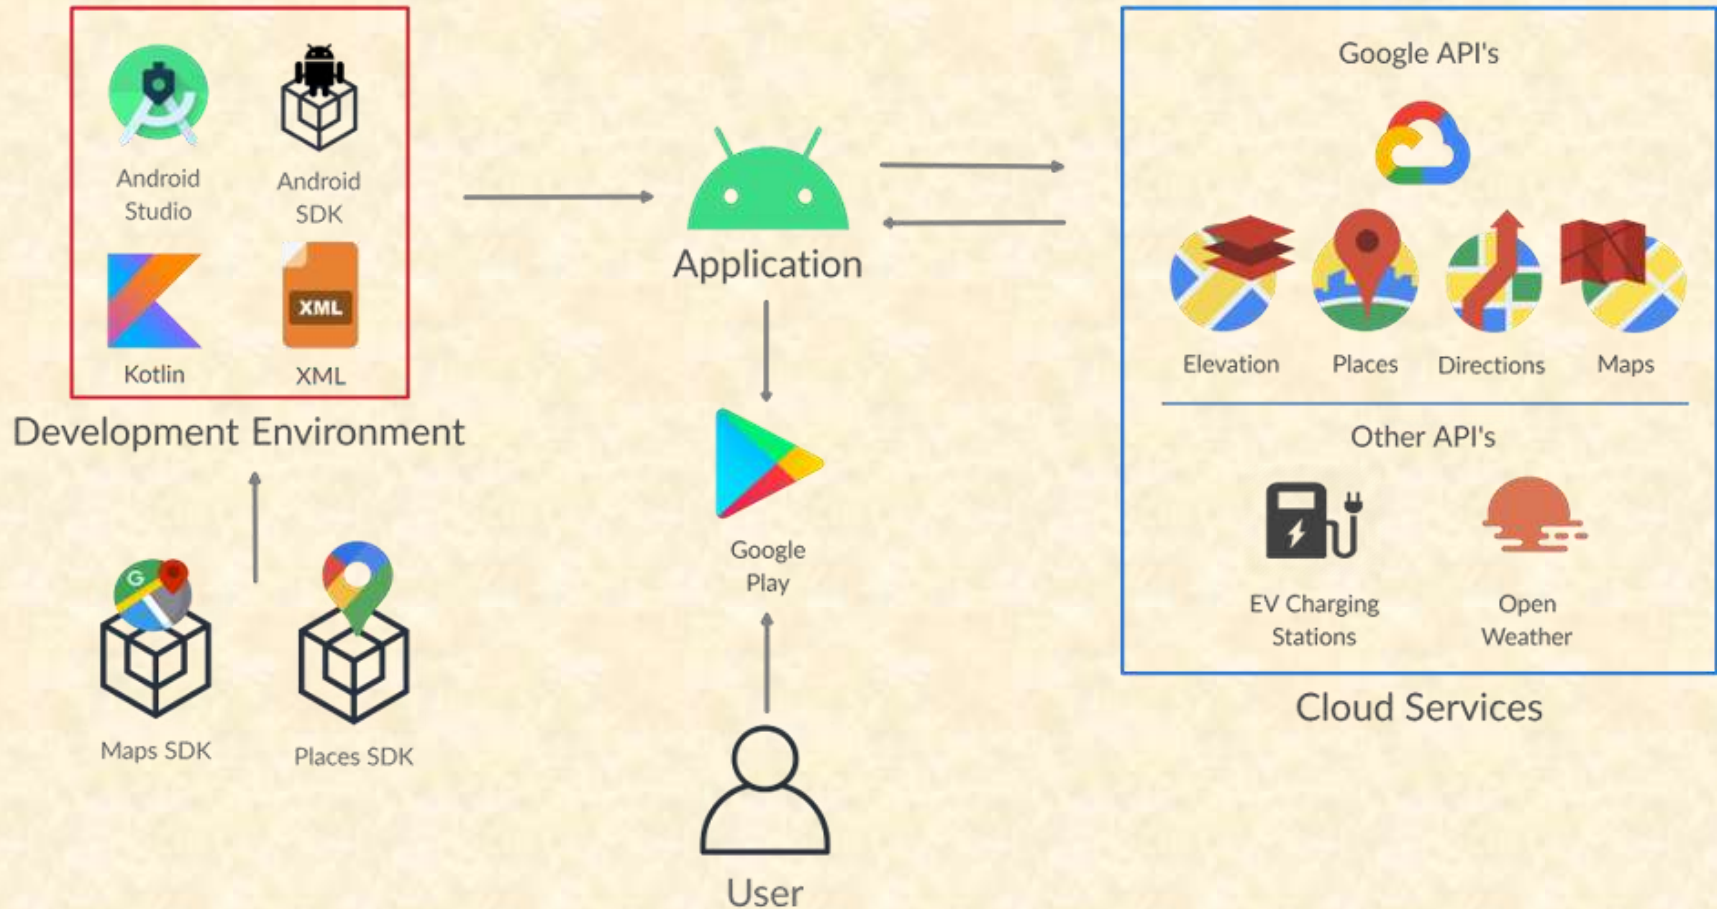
Android Studio

Android SDK

Kotlin

XML

XML

Development Environment

Maps SDK

G

Places SDK

Application

Google Play

User

Google API's

Elevation

Places

Directions

Maps

Other API's

EV Charging Stations

Open Weather

Cloud Services